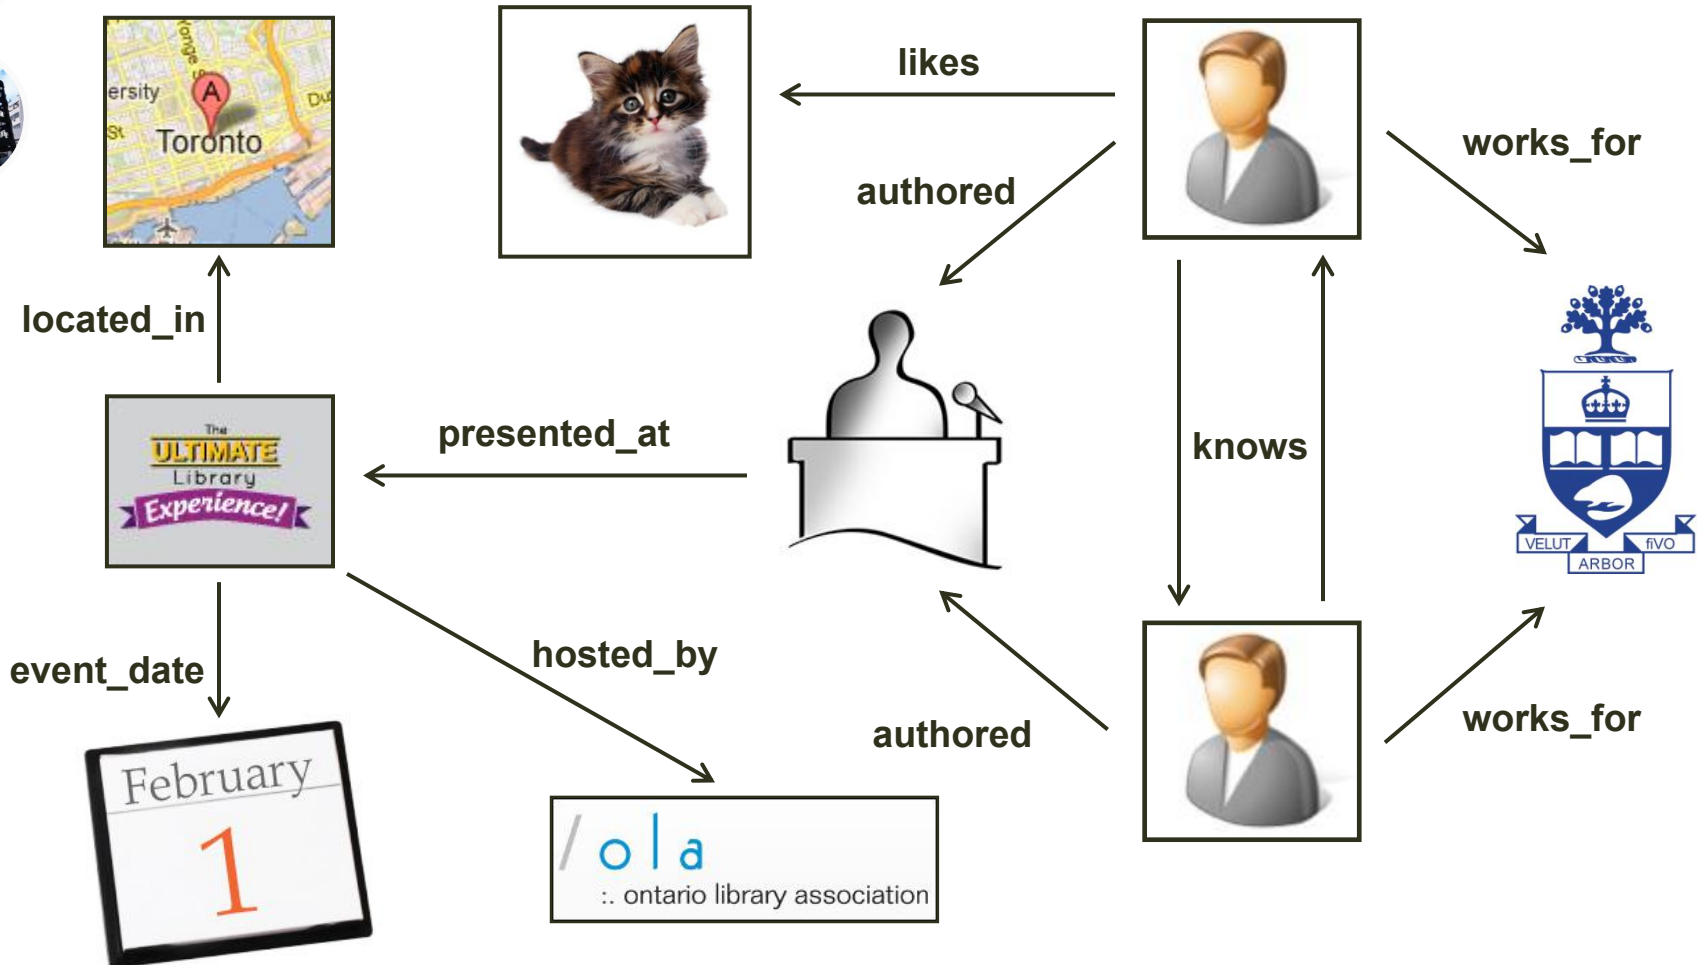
ersity
Yonge S
Du
St
A
Toronto

likes

works_for

authored

located_in

The
ULTIMATE
Library
Experience!

presented_at

knows

VELUT
ARBOR
fIVO

event_date

hosted_by

authored

works_for

February
1

/ o l a
:. ontario library association